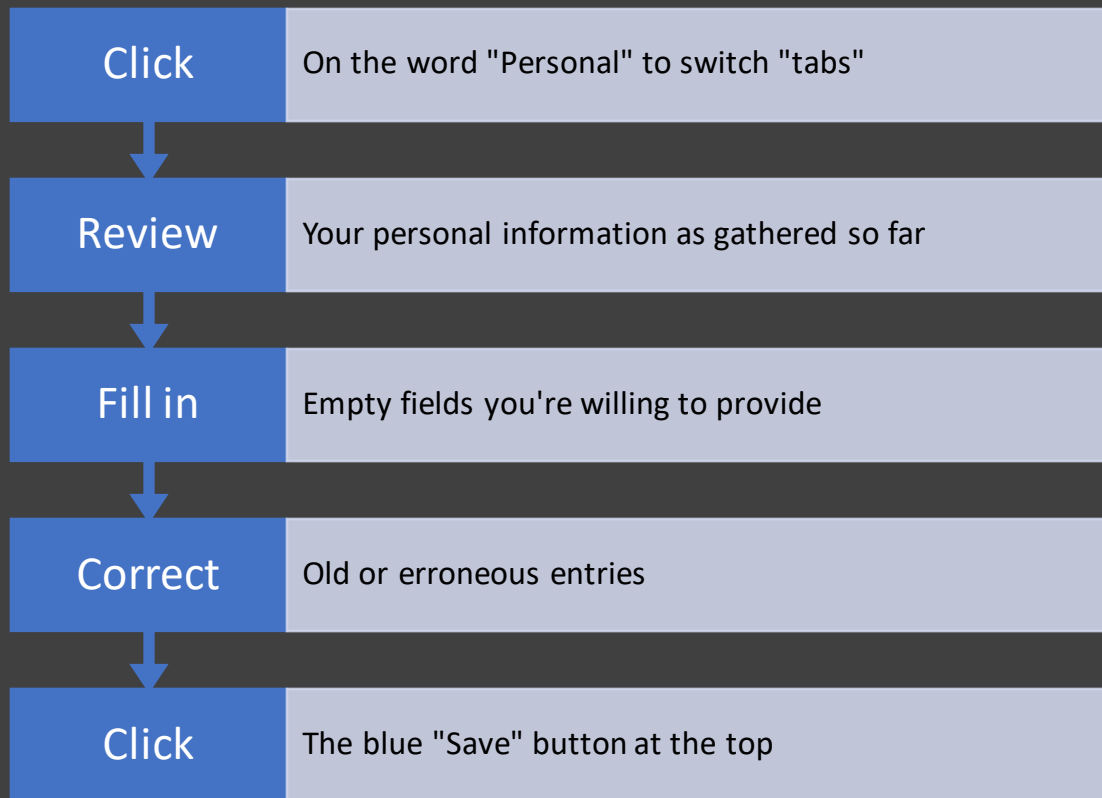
Click

On the word "Personal" to switch "tabs"

Review

Your personal information as gathered so far

Fill in

Empty fields you're willing to provide

Correct

Old or erroneous entries

Click

The blue "Save" button at the top